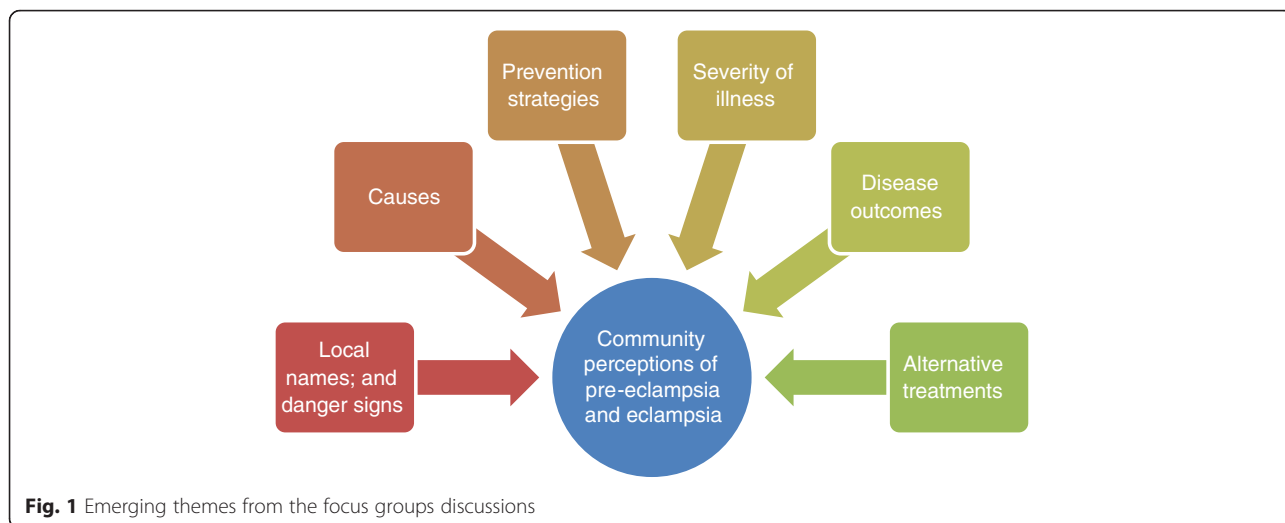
Prevention strategies

Severity of illness

Causes

Disease outcomes

Local names; and danger signs

Community perceptions of pre-eclampsia and eclampsia

Alternative treatments

**Fig. 1** Emerging themes from the focus groups discussions